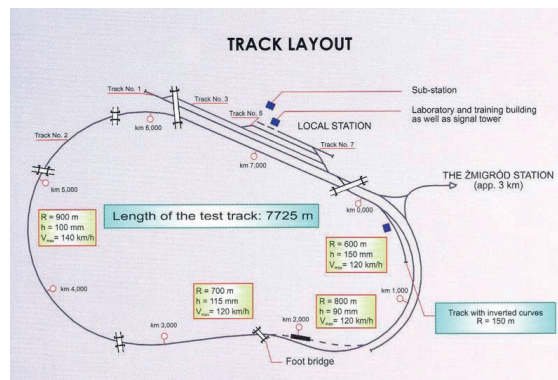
TRACK LAYOUT

Sub-station

Laboratory and training building as well as signal tower

Track No. 1

Track No. 3

Track No. 8

LOCAL STATION

Track No. 7

Track No. 2

km 6,000

km 7,000

THE ŻMIGRÓD STATION (app. 3 km)

km 5,000

km 0,000

Length of the test track: 7725 m

R = 900 m
h = 100 mm
$V_{max}$ = 140 km/h

R = 600 m
h = 150 mm
$V_{max}$ = 120 km/h

km 4,000

R = 700 m
h = 115 mm
$V_{max}$ = 120 km/h

R = 800 m
h = 90 mm
$V_{max}$ = 120 km/h

km 1,000

Track with inverted curves
R = 150 m

km 3,000

km 2,000

Foot bridge